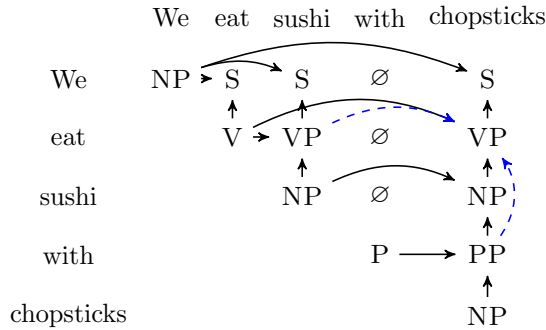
We eat sushi with chopsticks

| | We | eat | sushi | with | chopsticks |
|---|---|---|---|---|---|
| We | NP | S | S | $\varnothing$ | S |
| eat | | V | VP | $\varnothing$ | VP |
| sushi | | | NP | $\varnothing$ | NP |
| with | | | | P | PP |
| chopsticks | | | | | NP |